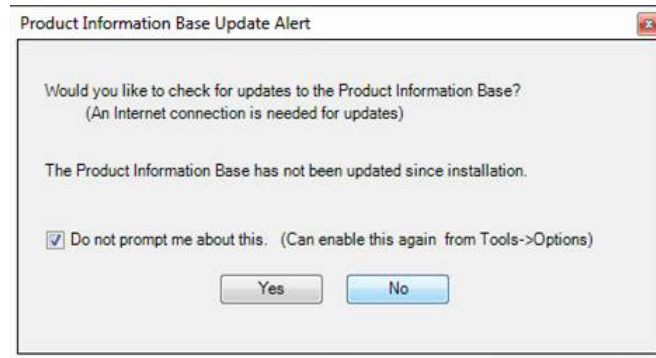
Product Information Base Update Alert

Would you like to check for updates to the Product Information Base?
(An Internet connection is needed for updates)

The Product Information Base has not been updated since installation.

Do not prompt me about this. (Can enable this again from Tools->Options)

Yes No